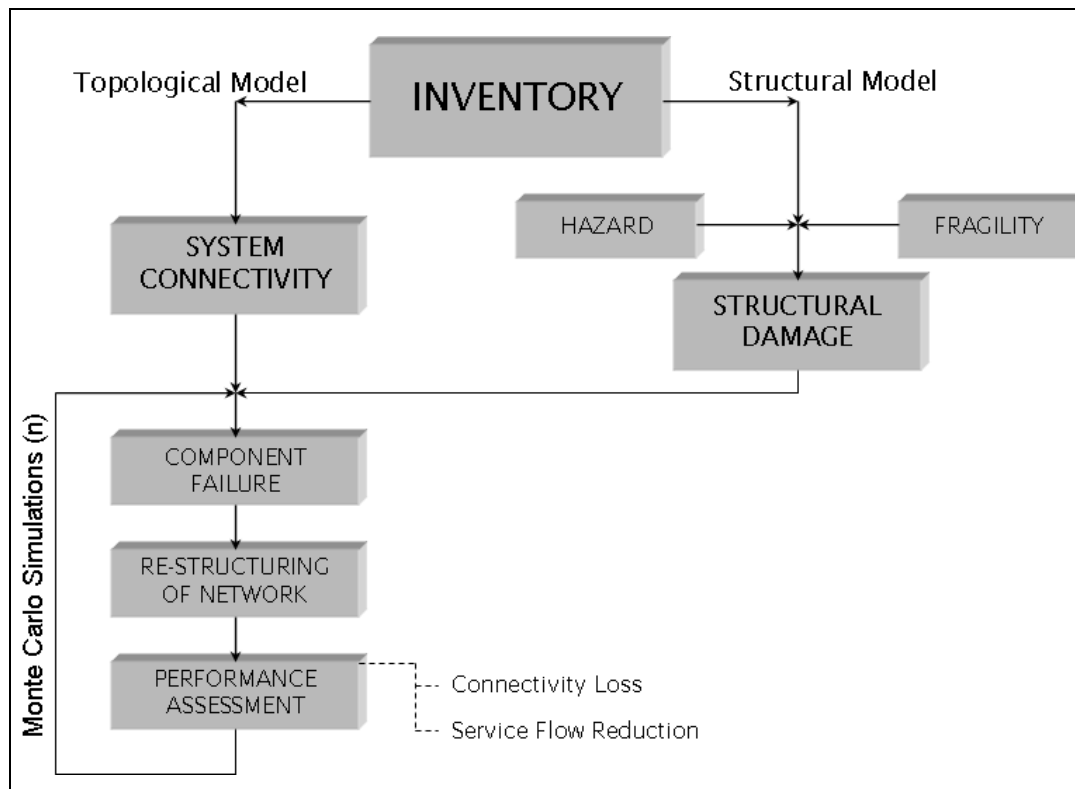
Topological Model

INVENTORY

Structural Model

HAZARD

FRAGILITY

SYSTEM CONNECTIVITY

STRUCTURAL DAMAGE

Monte Carlo Simulations (n)

COMPONENT FAILURE

RE-STRUCTURING OF NETWORK

PERFORMANCE ASSESSMENT

Connectivity Loss

Service Flow Reduction